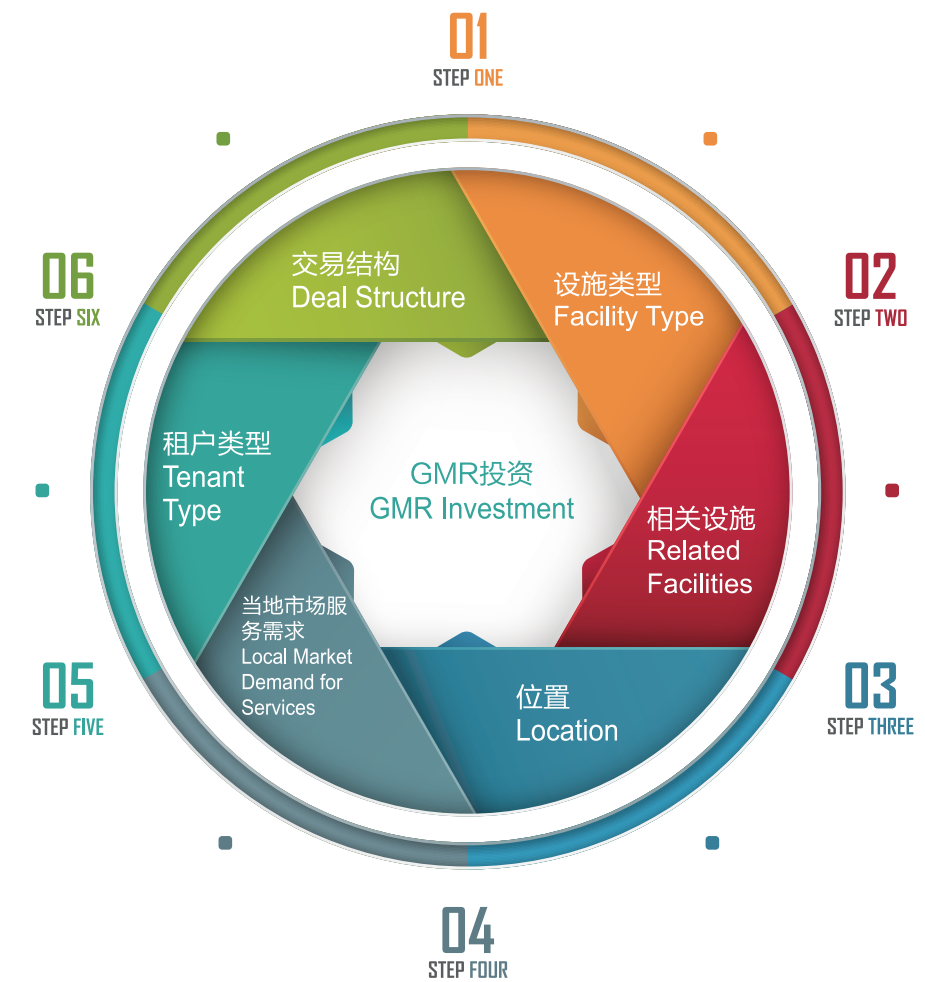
01
STEP ONE

02
STEP TWO

03
STEP THREE

04
STEP FOUR

05
STEP FIVE

06
STEP SIX

交易结构
Deal Structure

设施类型
Facility Type

相关设施
Related Facilities

位置
Location

当地市场服务需求
Local Market Demand for Services

租户类型
Tenant Type

GMR投资
GMR Investment